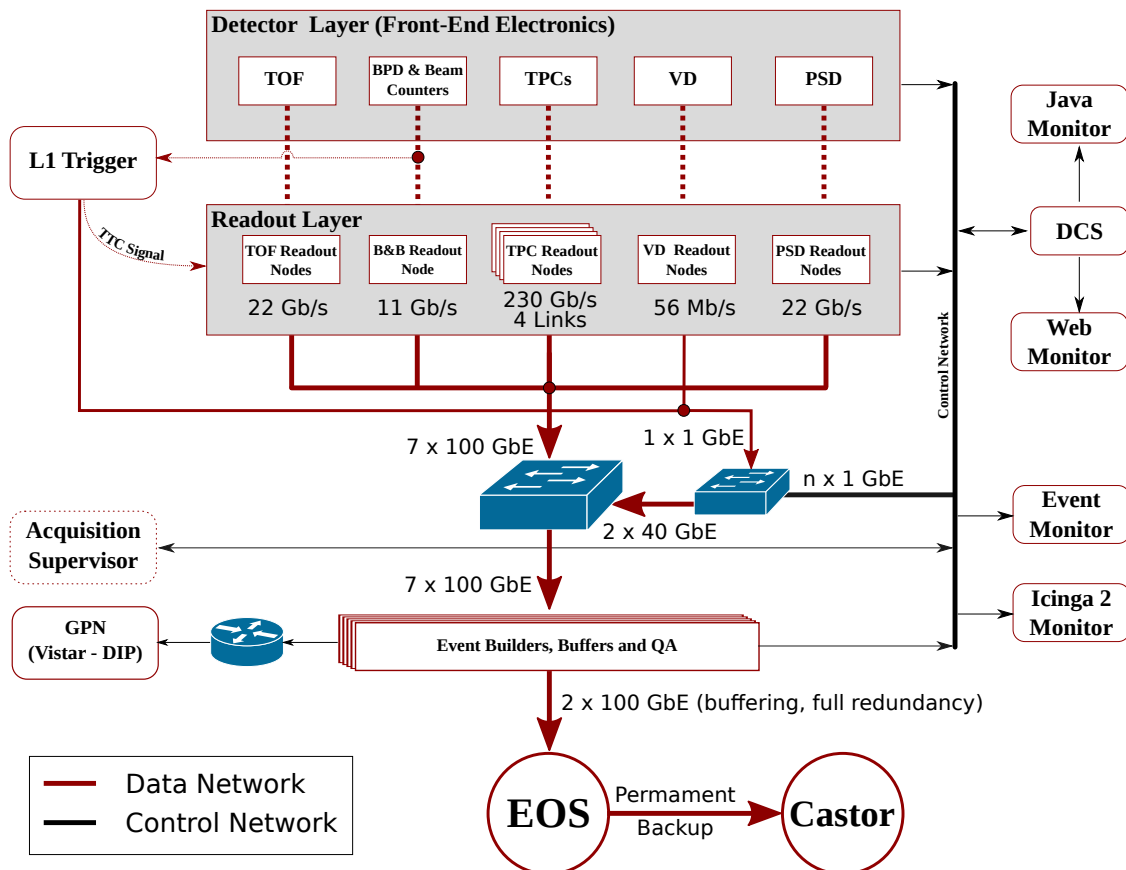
Detector Layer (Front-End Electronics)

TOF

BPD & Beam Counters

TPCs

VD

PSD

Java Monitor

L1 Trigger

TTC Signal

Readout Layer

TOF Readout Nodes

B&B Readout Node

TPC Readout Nodes

VD Readout Nodes

PSD Readout Nodes

22 Gb/s

11 Gb/s

230 Gb/s 4 Links

56 Mb/s

22 Gb/s

DCS

Web Monitor

Control Network

7 x 100 GbE

1 x 1 GbE

n x 1 GbE

2 x 40 GbE

Event Monitor

Acquisition Supervisor

7 x 100 GbE

Icinga 2 Monitor

GPN (Vistar - DIP)

Event Builders, Buffers and QA

2 x 100 GbE (buffering, full redundancy)

Data Network

Control Network

EOS

Permament Backup

Castor